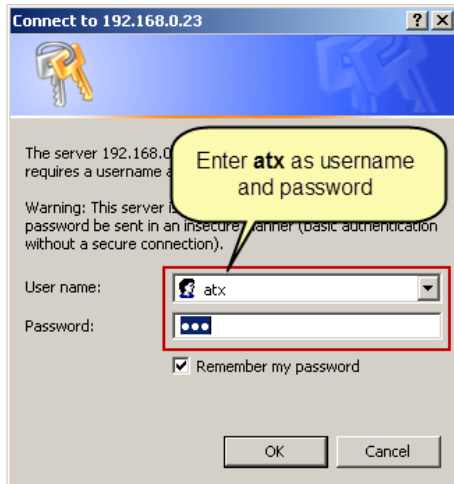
Connect to 192.168.0.23

?

X

The server 192.168.0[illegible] requires a username a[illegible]

Enter **atx** as username and password

Warning: This server i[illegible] password be sent in an insecure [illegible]anner (basic authentication without a secure connection).

User name: atx

Password: •••

Remember my password

OK

Cancel